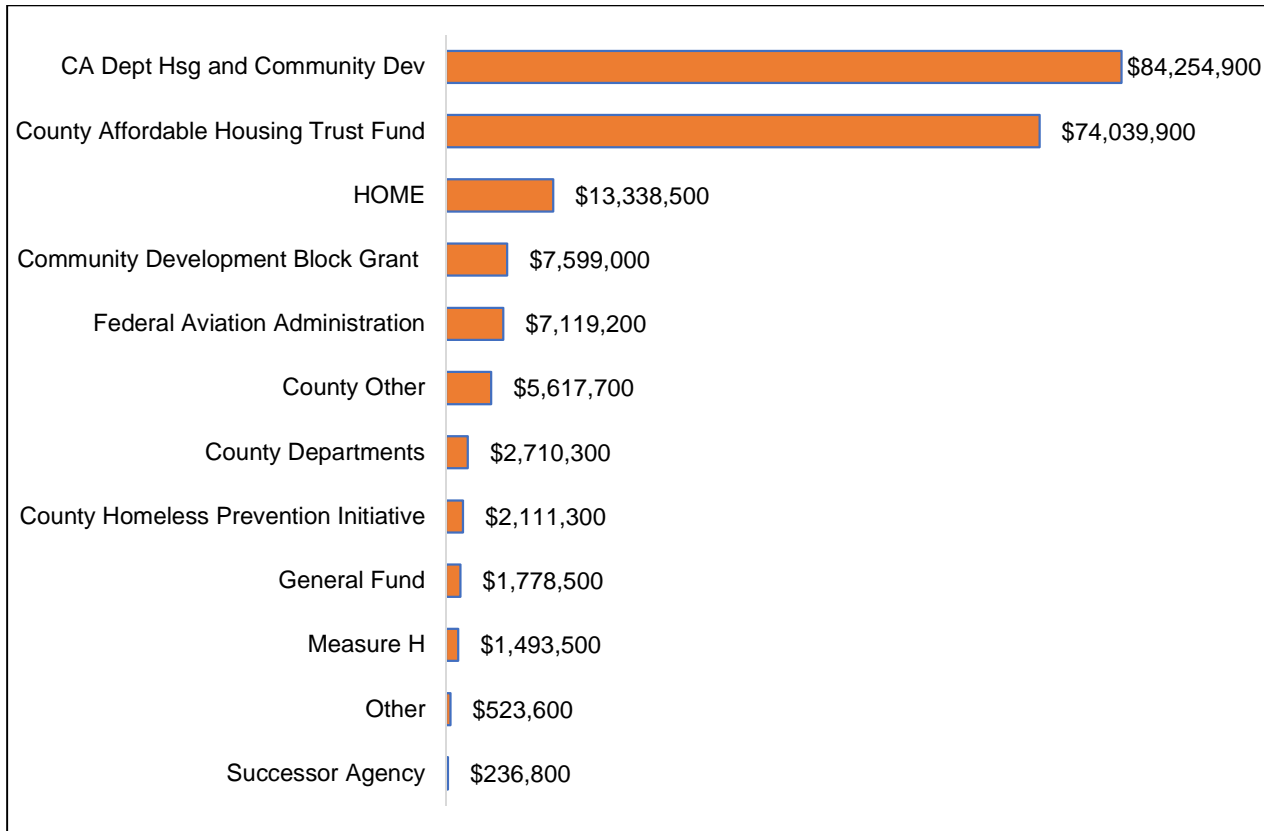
CA Dept Hsg and Community Dev $84,254,900

County Affordable Housing Trust Fund $74,039,900

HOME $13,338,500

Community Development Block Grant $7,599,000

Federal Aviation Administration $7,119,200

County Other $5,617,700

County Departments $2,710,300

County Homeless Prevention Initiative $2,111,300

General Fund $1,778,500

Measure H $1,493,500

Other $523,600

Successor Agency $236,800